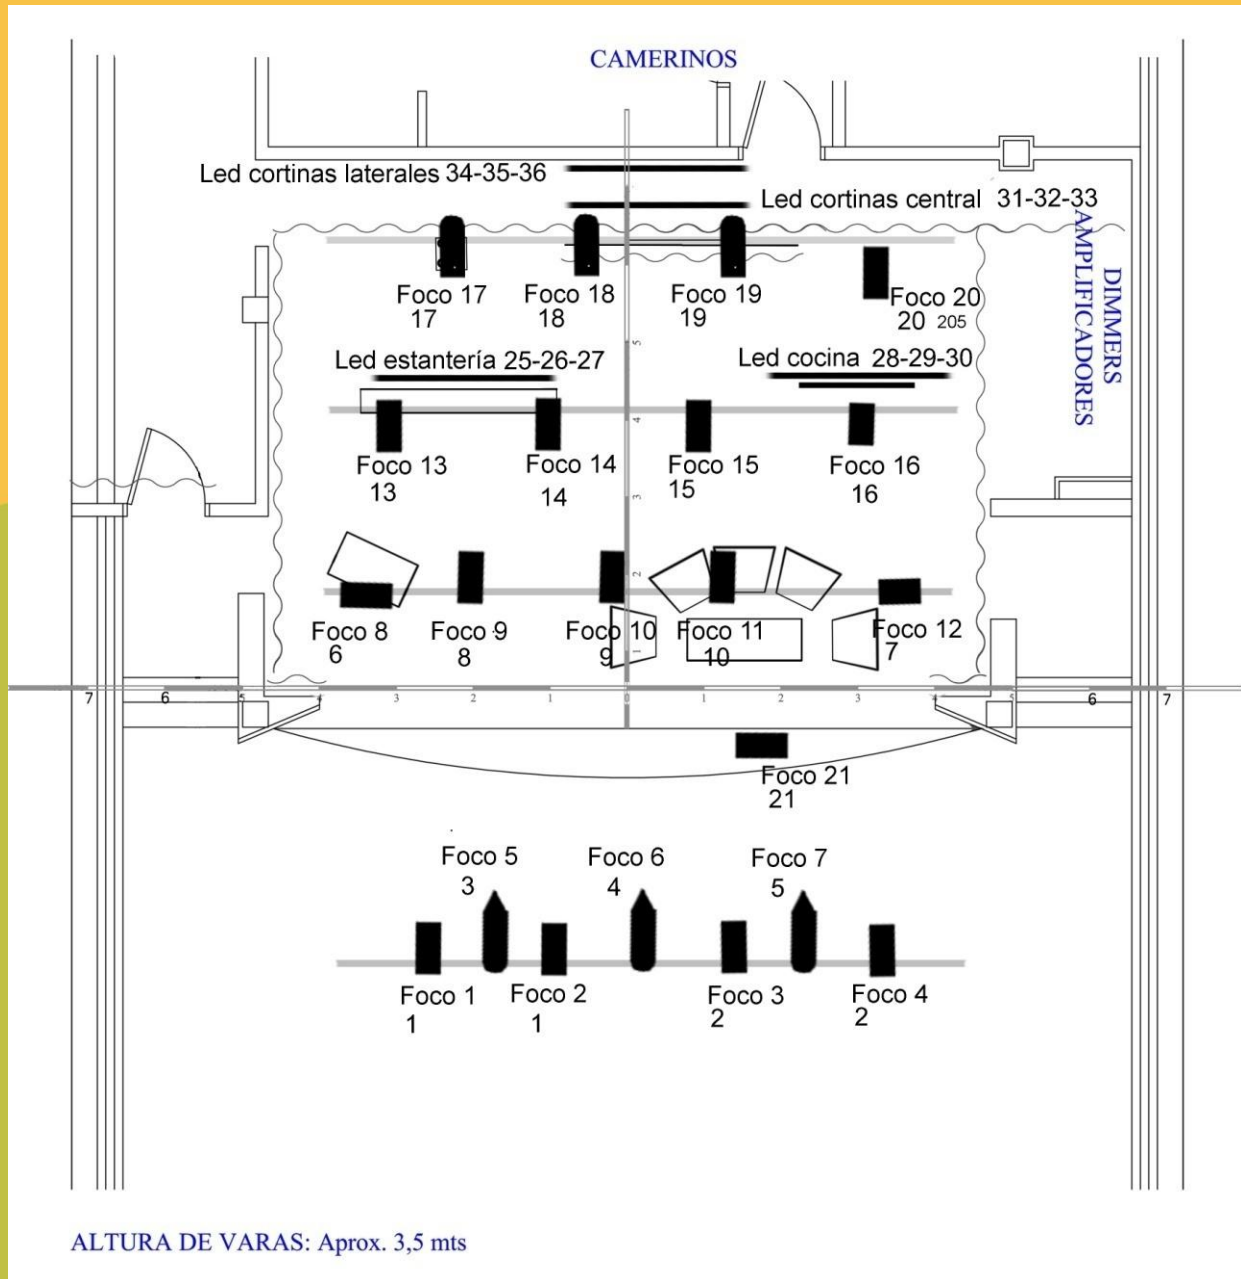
CAMERINOS

Led cortinas laterales 34-35-36

Led cortinas central 31-32-33

DIMMERS
AMPLIFICADORES

Foco 17
17

Foco 18
18

Foco 19
19

Foco 20
20 205

5

Led estantería 25-26-27

Led cocina 28-29-30

4

Foco 13
13

Foco 14
14

Foco 15
15

Foco 16
16

3

2

Foco 8
6

Foco 9
8

Foco 10
9

Foco 11
10

Foco 12
7

1

7 6 5 4 3 2 1 0 1 2 3 4 5 6 7

Foco 21
21

Foco 5
3

Foco 6
4

Foco 7
5

Foco 1
1

Foco 2
1

Foco 3
2

Foco 4
2

ALTURA DE VARAS: Aprox. 3,5 mts